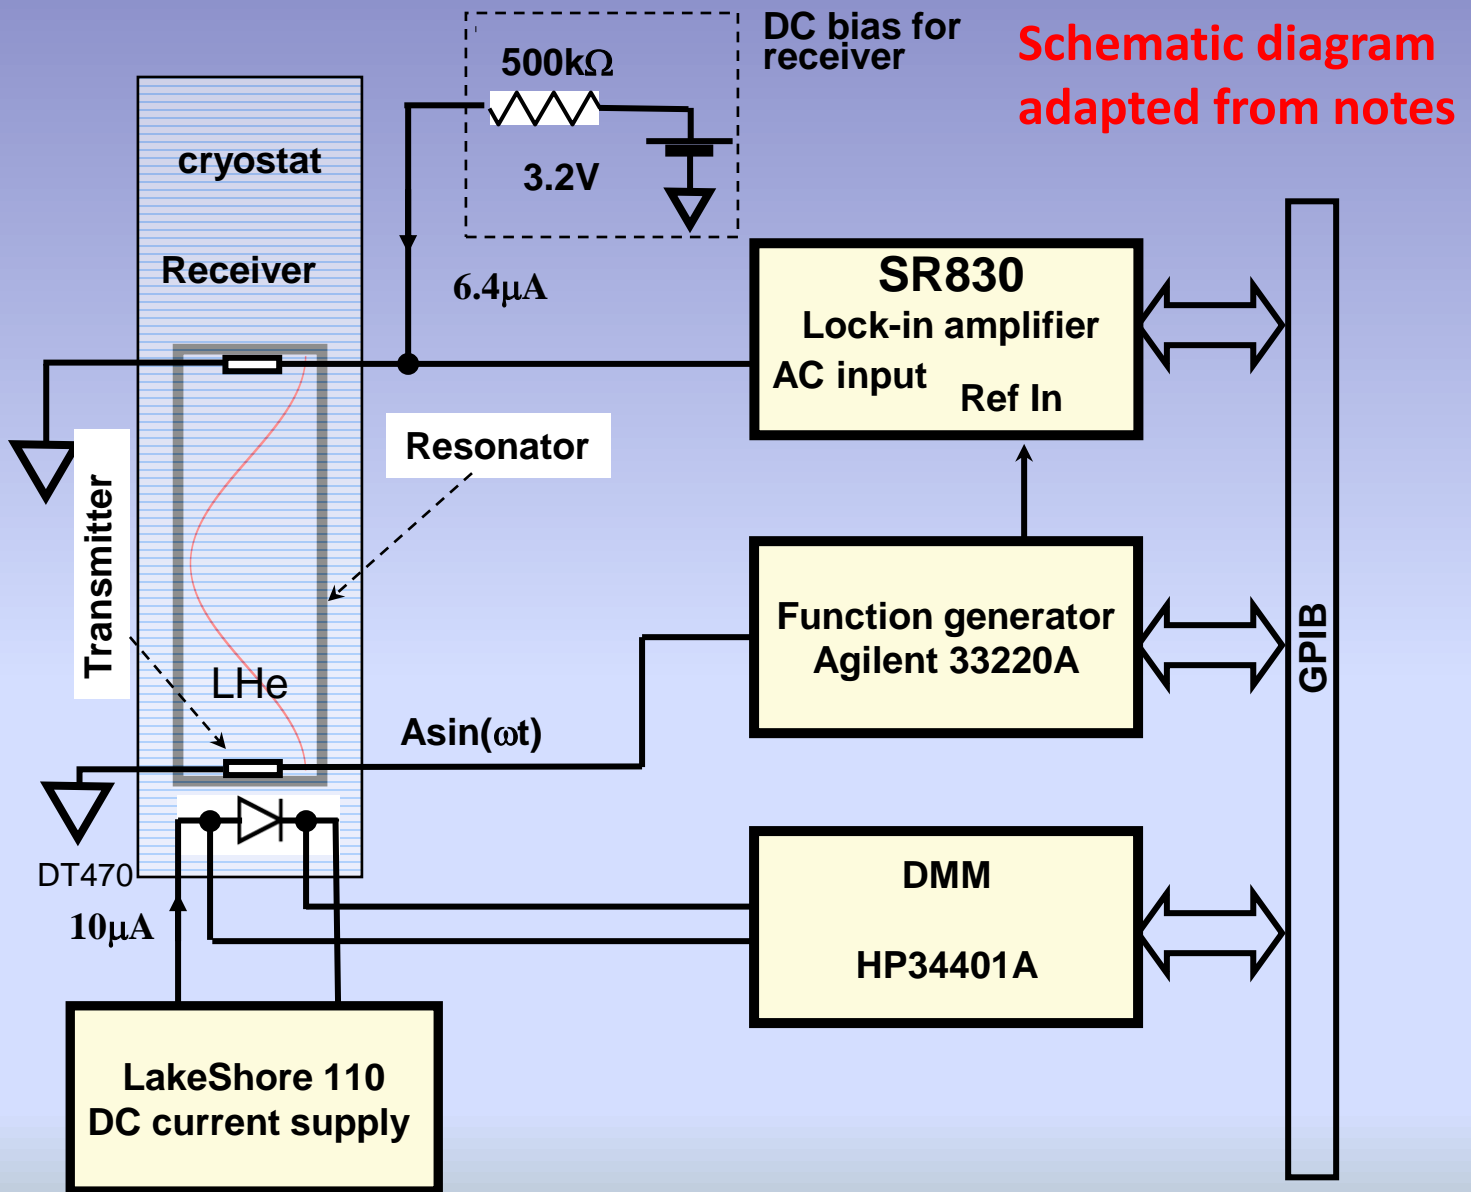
DC bias for receiver

Schematic diagram adapted from notes

500kΩ

3.2V

cryostat

Receiver

6.4μA

SR830
Lock-in amplifier
AC input
Ref In

Resonator

Transmitter

LHe

Function generator
Agilent 33220A

GPIB

Asin(ωt)

DT470

10μA

DMM

HP34401A

LakeShore 110
DC current supply